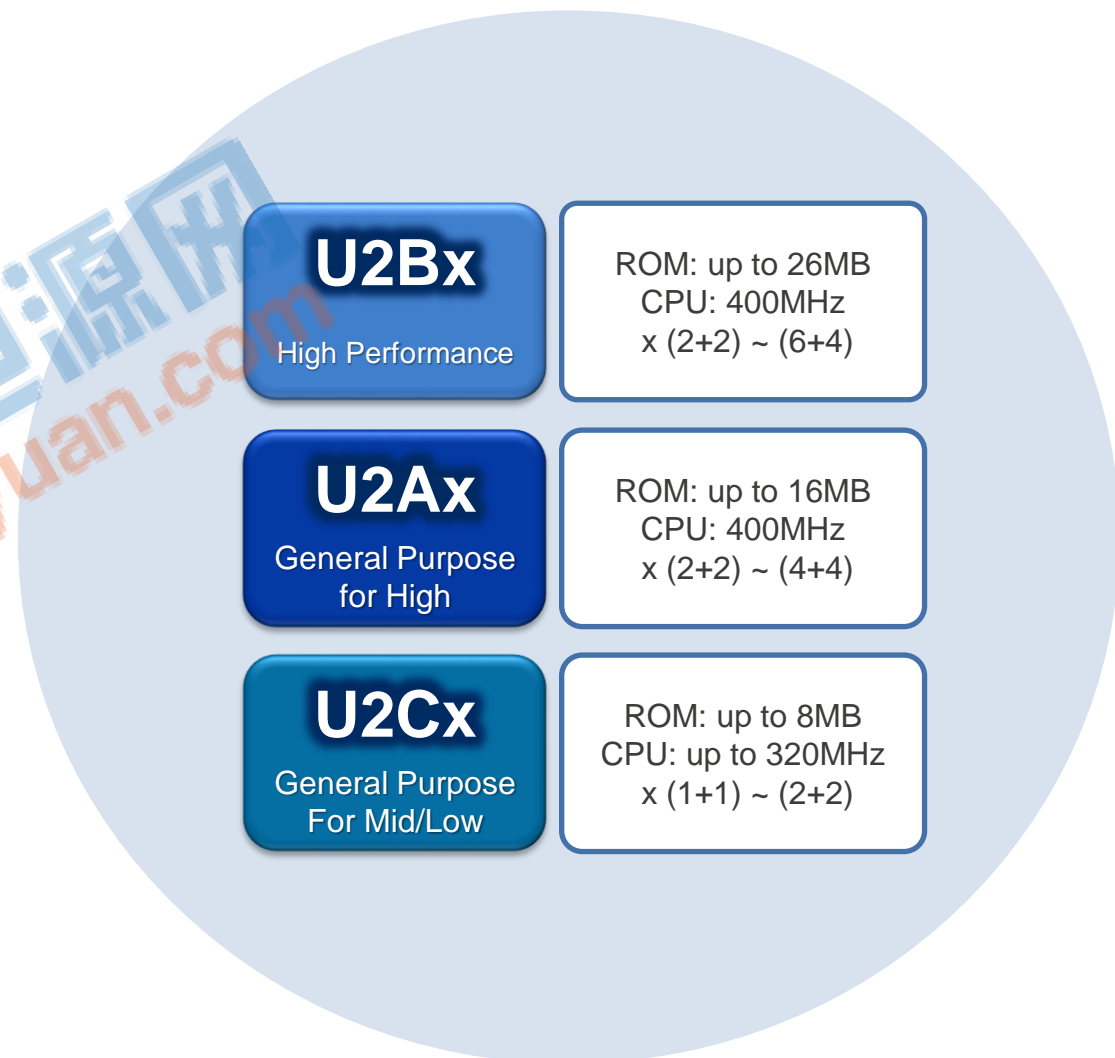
U2Bx
High Performance

ROM: up to 26MB
CPU: 400MHz
x (2+2) ~ (6+4)

U2Ax
General Purpose for High

ROM: up to 16MB
CPU: 400MHz
x (2+2) ~ (4+4)

U2Cx
General Purpose For Mid/Low

ROM: up to 8MB
CPU: up to 320MHz
x (1+1) ~ (2+2)

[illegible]源网
uan.com